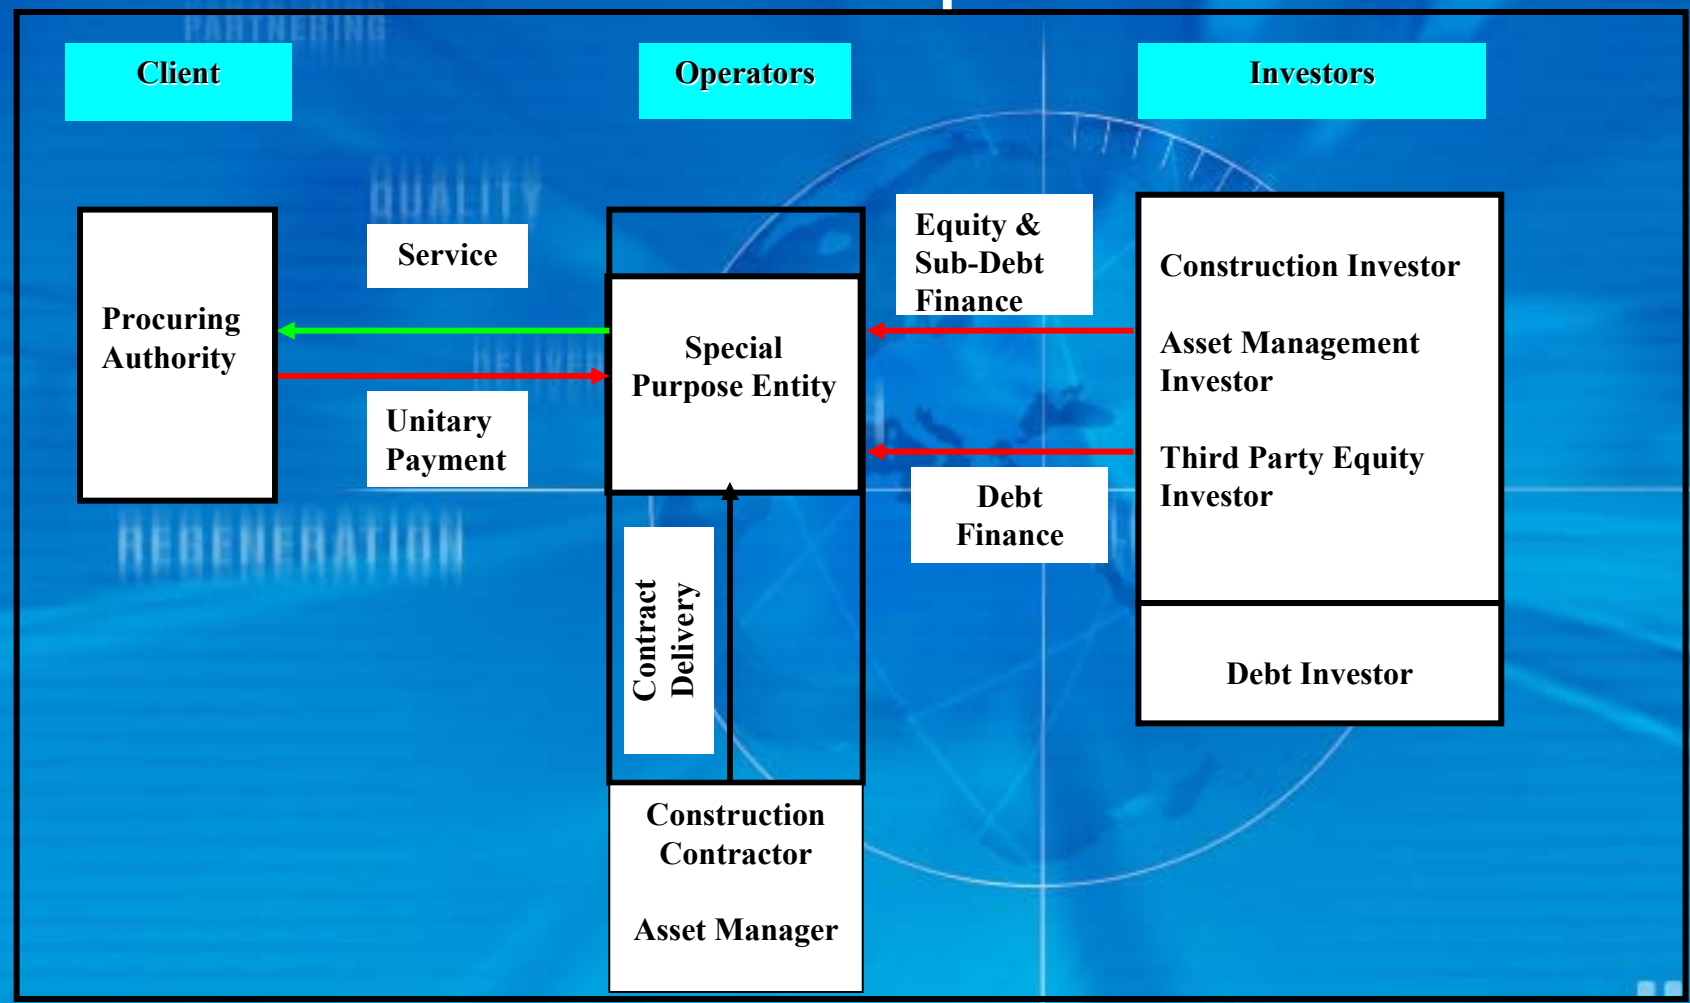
PARTNERING

Client

Operators

Investors

QUALITY

Procuring Authority

Service

DELIVERY

Unitary Payment

REGENERATION

Special Purpose Entity

Contract Delivery

Construction Contractor

Asset Manager

Equity & Sub-Debt Finance

Debt Finance

Construction Investor

Asset Management Investor

Third Party Equity Investor

Debt Investor